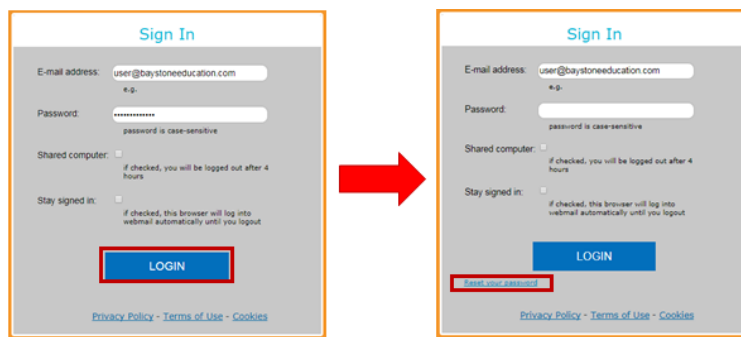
Sign In

E-mail address: user@baystoneeducation.com
e.g.

Password: ••••••••••••••
password is case-sensitive

Shared computer:
if checked, you will be logged out after 4 hours

Stay signed in:
if checked, this browser will log into webmail automatically until you logout

LOGIN

Privacy Policy - Terms of Use - Cookies

Sign In

E-mail address: user@baystoneeducation.com
e.g.

Password:
password is case-sensitive

Shared computer:
if checked, you will be logged out after 4 hours

Stay signed in:
if checked, this browser will log into webmail automatically until you logout

LOGIN

Reset your password

Privacy Policy - Terms of Use - Cookies